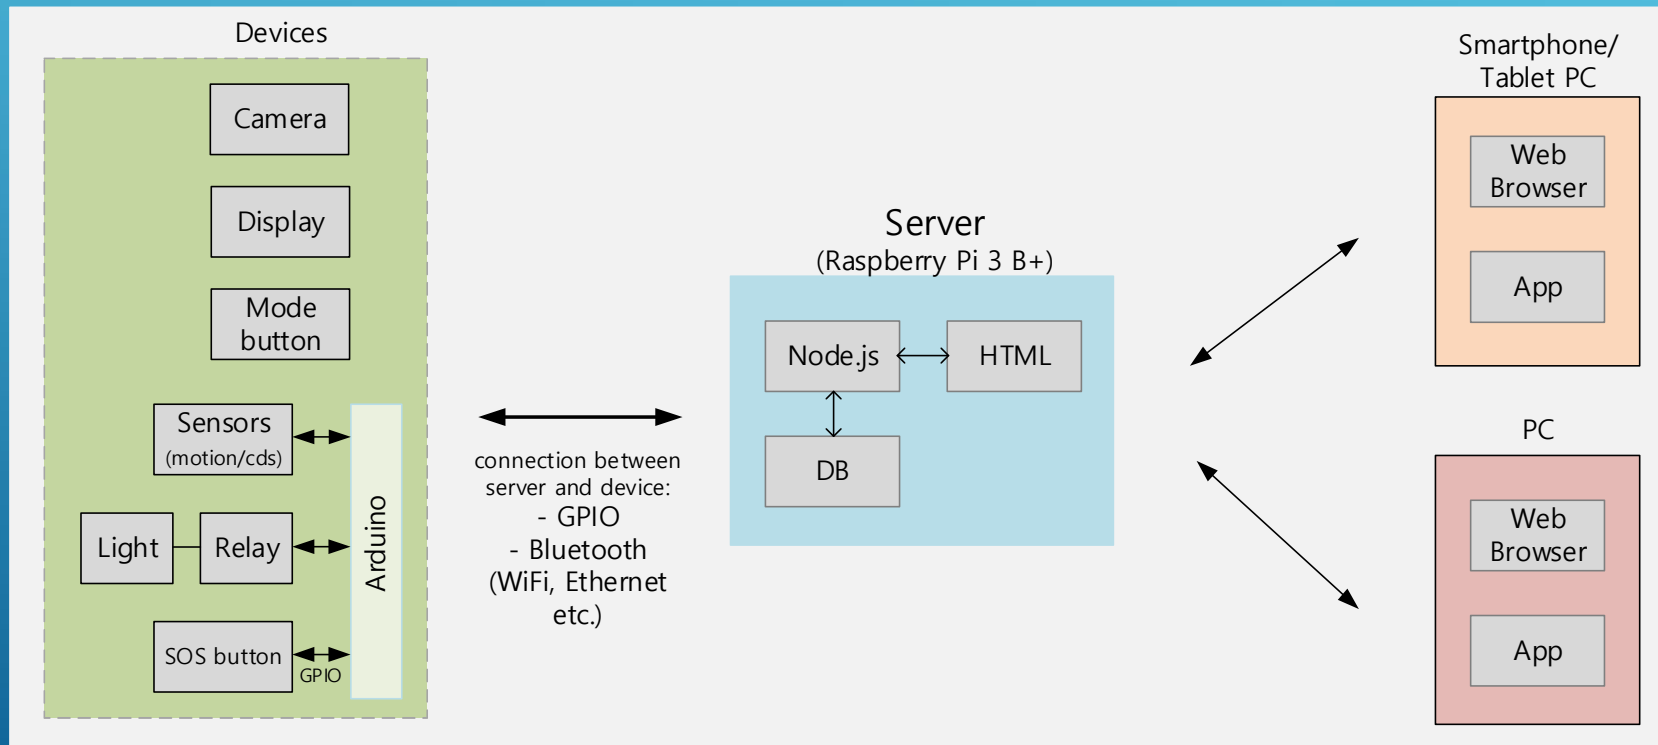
Devices

Camera

Display

Mode button

Sensors (motion/cds)

Light

Relay

SOS button

GPIO

Arduino

connection between server and device:
- GPIO
- Bluetooth
(WiFi, Ethernet etc.)

Server
(Raspberry Pi 3 B+)

Node.js

HTML

DB

Smartphone/ Tablet PC

Web Browser

App

PC

Web Browser

App